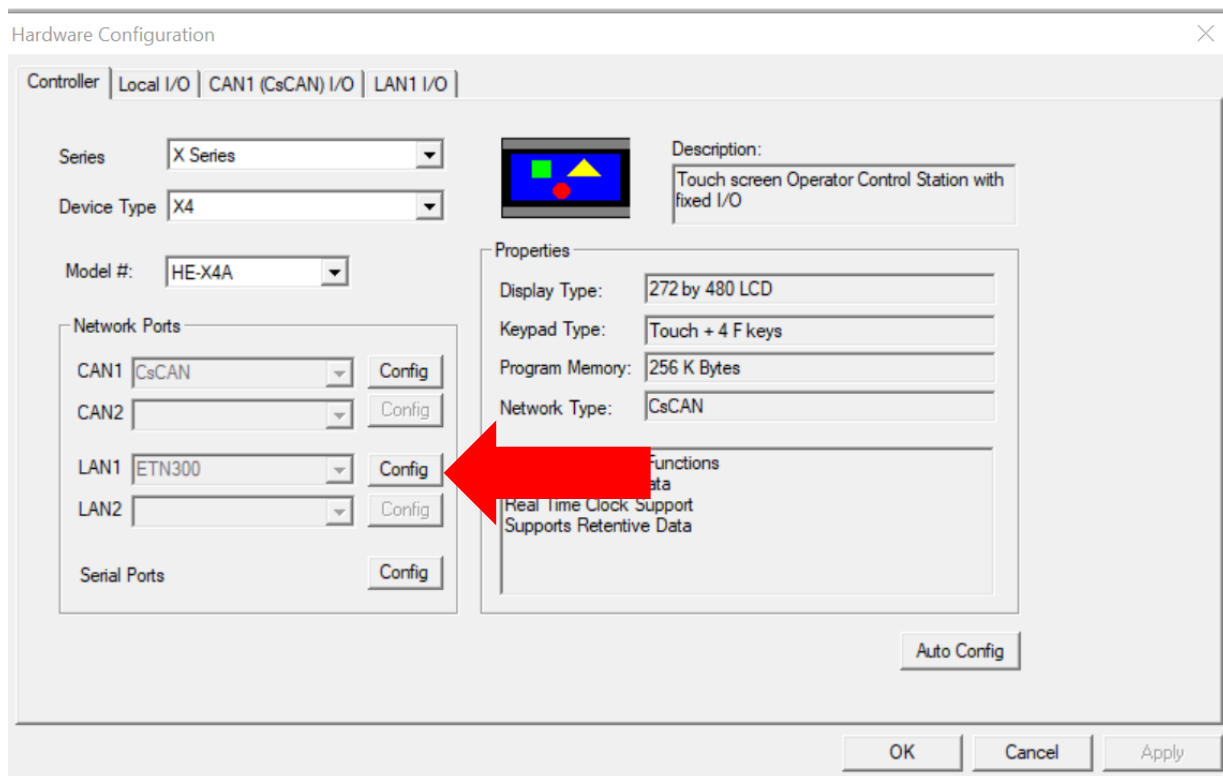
Hardware Configuration

Controller | Local I/O | CAN1 (CsCAN) I/O | LAN1 I/O

Series X Series

Device Type X4

Model #: HE-X4A

Network Ports

CAN1 CsCAN Config

CAN2 Config

LAN1 ETN300 Config

LAN2 Config

Serial Ports Config

Description:
Touch screen Operator Control Station with fixed I/O

Properties

Display Type: 272 by 480 LCD

Keypad Type: Touch + 4 F keys

Program Memory: 256 K Bytes

Network Type: CsCAN

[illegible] Functions
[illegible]ata
Real Time Clock Support
Supports Retentive Data

Auto Config

OK Cancel Apply